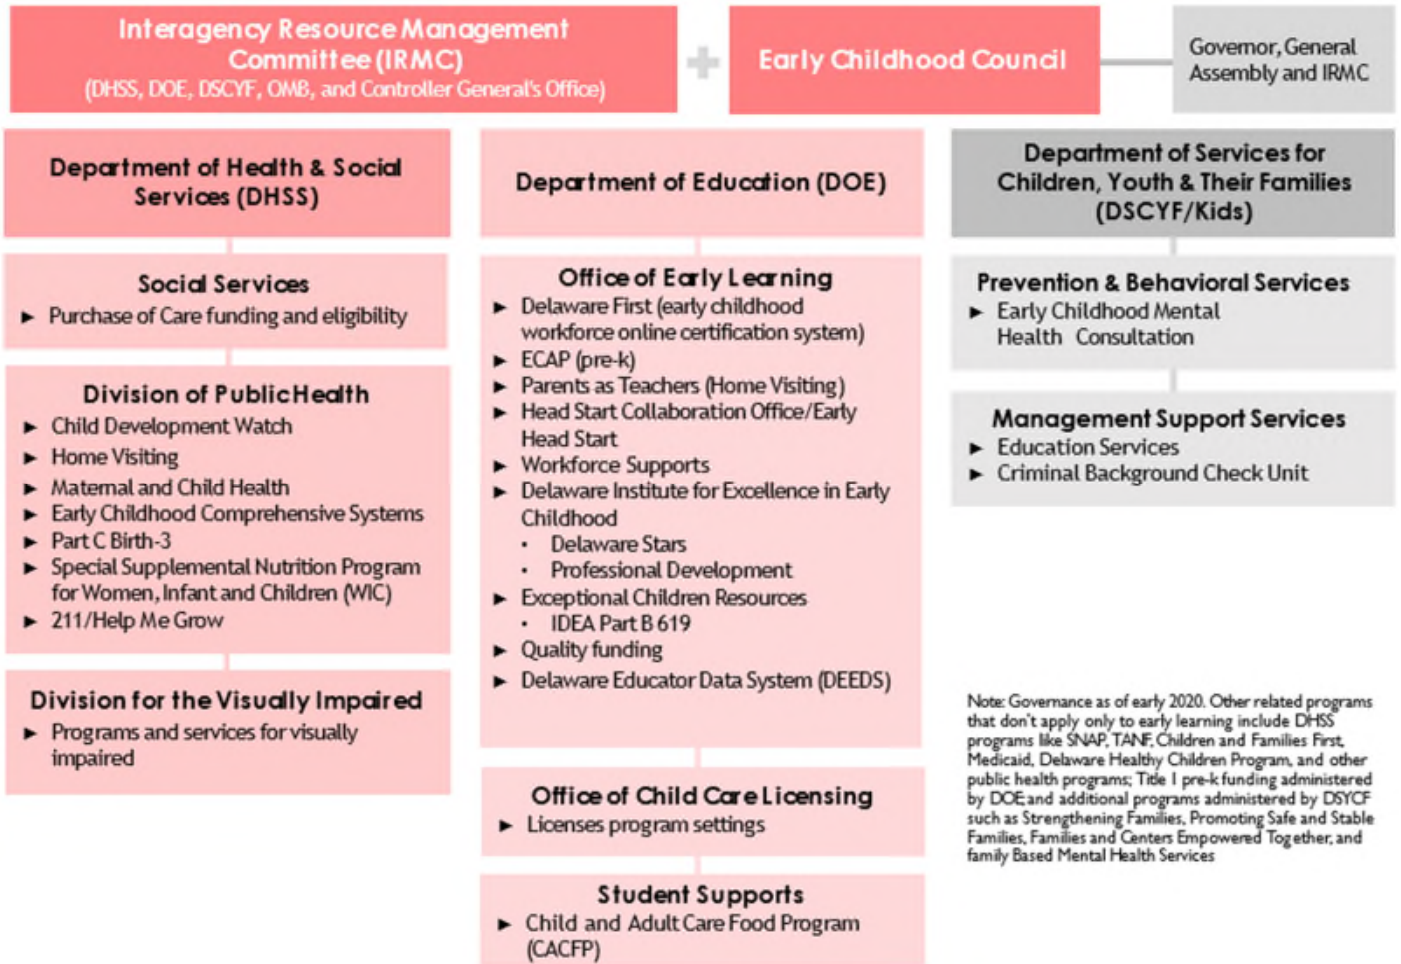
Interagency Resource Management Committee (IRMC)
(DHSS, DOE, DSCYF, OMB, and Controller General's Office)

+

Early Childhood Council

Governor, General Assembly and IRMC

Department of Health & Social Services (DHSS)

Social Services
► Purchase of Care funding and eligibility

Division of Public Health
► Child Development Watch
► Home Visiting
► Maternal and Child Health
► Early Childhood Comprehensive Systems
► Part C Birth-3
► Special Supplemental Nutrition Program for Women, Infant and Children (WIC)
► 211/Help Me Grow

Division for the Visually Impaired
► Programs and services for visually impaired

Department of Education (DOE)

Office of Early Learning
► Delaware First (early childhood workforce online certification system)
► ECAP (pre-k)
► Parents as Teachers (Home Visiting)
► Head Start Collaboration Office/Early Head Start
► Workforce Supports
► Delaware Institute for Excellence in Early Childhood
• Delaware Stars
• Professional Development
► Exceptional Children Resources
• IDEA Part B 619
► Quality funding
► Delaware Educator Data System (DEEDS)

Office of Child Care Licensing
► Licenses program settings

Student Supports
► Child and Adult Care Food Program (CACFP)

Department of Services for Children, Youth & Their Families (DSCYF/Kids)

Prevention & Behavioral Services
► Early Childhood Mental Health Consultation

Management Support Services
► Education Services
► Criminal Background Check Unit

Note: Governance as of early 2020. Other related programs that don't apply only to early learning include DHSS programs like SNAP, TANF, Children and Families First, Medicaid, Delaware Healthy Children Program, and other public health programs; Title I pre-k funding administered by DOE and additional programs administered by DSYCF such as Strengthening Families, Promoting Safe and Stable Families, Families and Centers Empowered Together, and family Based Mental Health Services